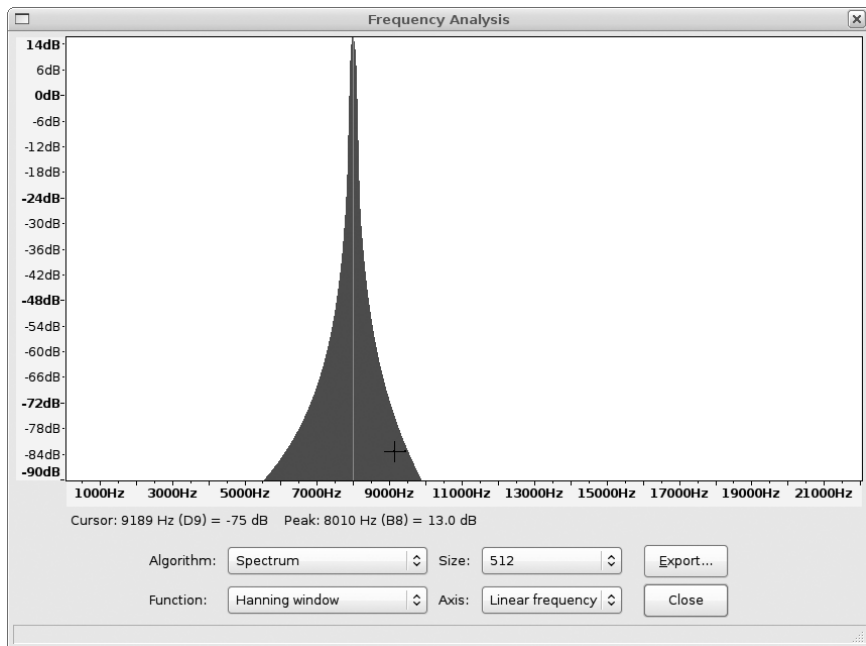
Frequency Analysis

14dB
6dB
0dB
-6dB
-12dB
-18dB
-24dB
-30dB
-36dB
-42dB
-48dB
-54dB
-60dB
-66dB
-72dB
-78dB
-84dB
-90dB

1000Hz 3000Hz 5000Hz 7000Hz 9000Hz 11000Hz 13000Hz 15000Hz 17000Hz 19000Hz 21000Hz

Cursor: 9189 Hz (D9) = -75 dB Peak: 8010 Hz (B8) = 13.0 dB

Algorithm: Spectrum Size: 512 Export...

Function: Hanning window Axis: Linear frequency Close